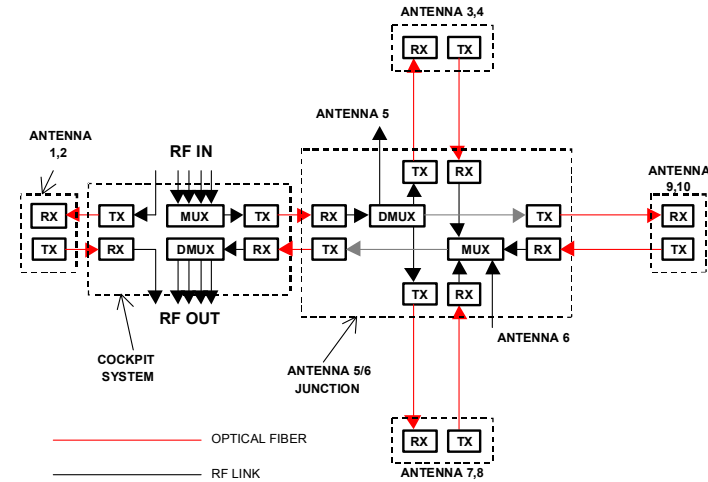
ANTENNA 3,4

RX TX

ANTENNA 5

ANTENNA 1,2

RF IN

TX RX

ANTENNA 9,10

RX TX MUX TX RX DMUX TX RX

TX RX DMUX RX TX MUX RX TX

TX RX

RF OUT

ANTENNA 6

COCKPIT SYSTEM

ANTENNA 5/6 JUNCTION

RX TX

ANTENNA 7,8

OPTICAL FIBER

RF LINK